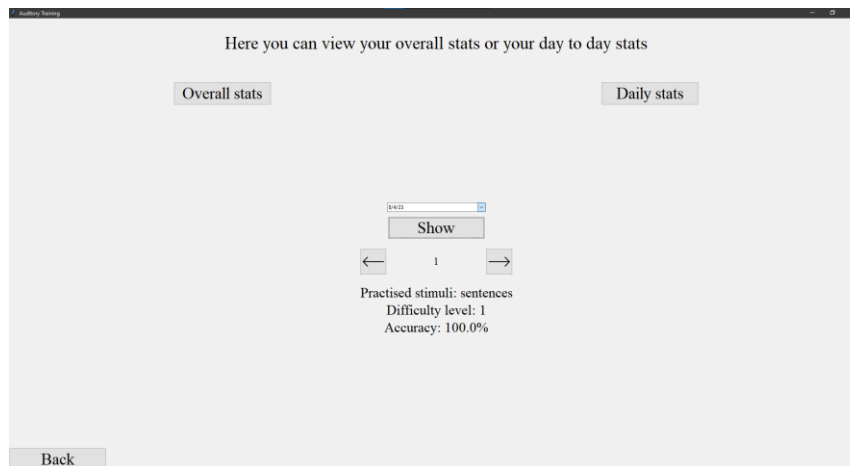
Auditory Training

Here you can view your overall stats or your day to day stats

Overall stats

Daily stats

8/4/23

Show

$\longleftarrow$ 1 $\longrightarrow$

Practised stimuli: sentences
Difficulty level: 1
Accuracy: 100.0%

Back